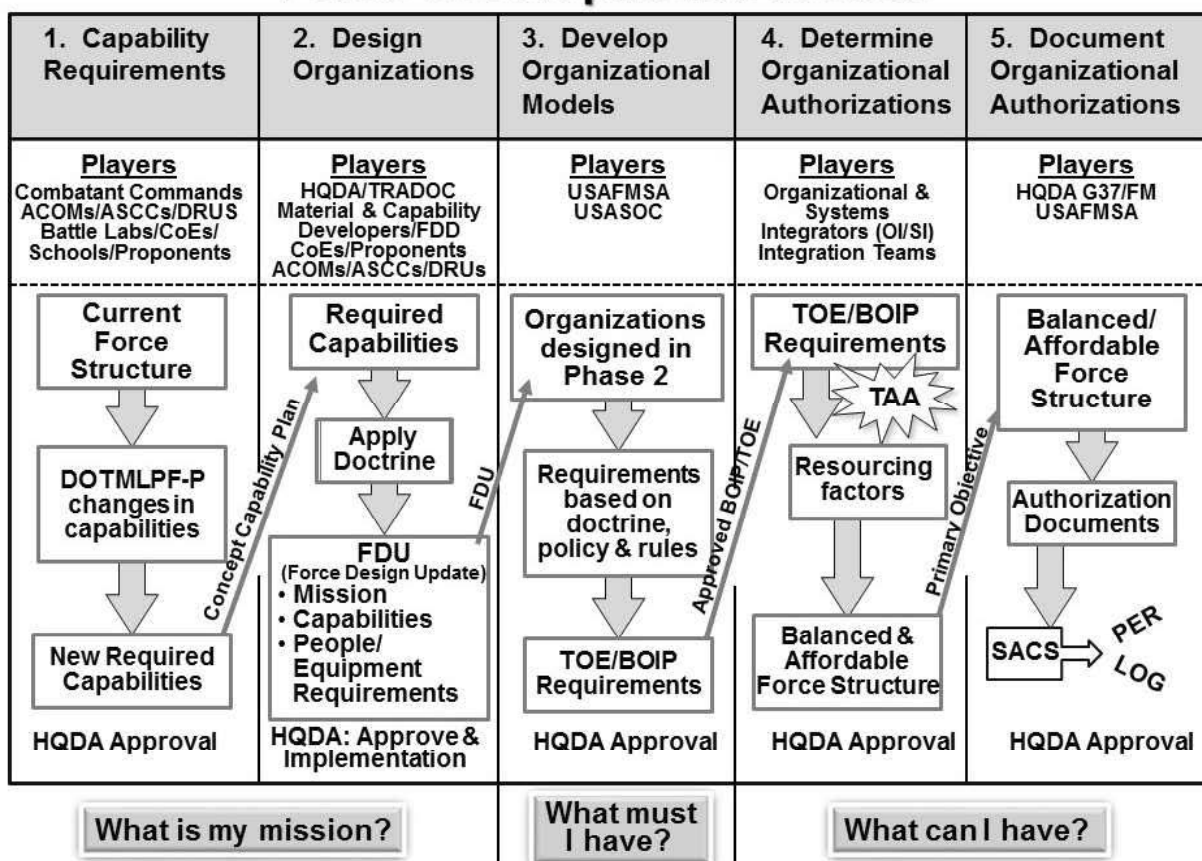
1. Capability Requirements

Players
Combatant Commands
ACOMs/ASCCs/DRUS
Battle Labs/CoEs/
Schools/Proponents

Current Force Structure

DOTMLPF-P changes in capabilities

New Required Capabilities

HQDA Approval

Concept Capability Plan

2. Design Organizations

Players
HQDA/TRADOC
Material & Capability Developers/FDD
CoEs/Proponents
ACOMs/ASCCs/DRUs

Required Capabilities

Apply Doctrine

FDU
(Force Design Update)
• Mission
• Capabilities
• People/ Equipment Requirements

HQDA: Approve & Implementation

FDU

3. Develop Organizational Models

Players
USAFMSA
USASOC

Organizations designed in Phase 2

Requirements based on doctrine, policy & rules

TOE/BOIP Requirements

HQDA Approval

Approved BOIP/TOE

4. Determine Organizational Authorizations

Players
Organizational & Systems Integrators (OI/SI)
Integration Teams

TOE/BOIP Requirements

TAA

Resourcing factors

Balanced & Affordable Force Structure

HQDA Approval

Primary Objective

5. Document Organizational Authorizations

Players
HQDA G37/FM
USAFMSA

Balanced/ Affordable Force Structure

Authorization Documents

SACS

PER

LOG

HQDA Approval

What is my mission?

What must I have?

What can I have?